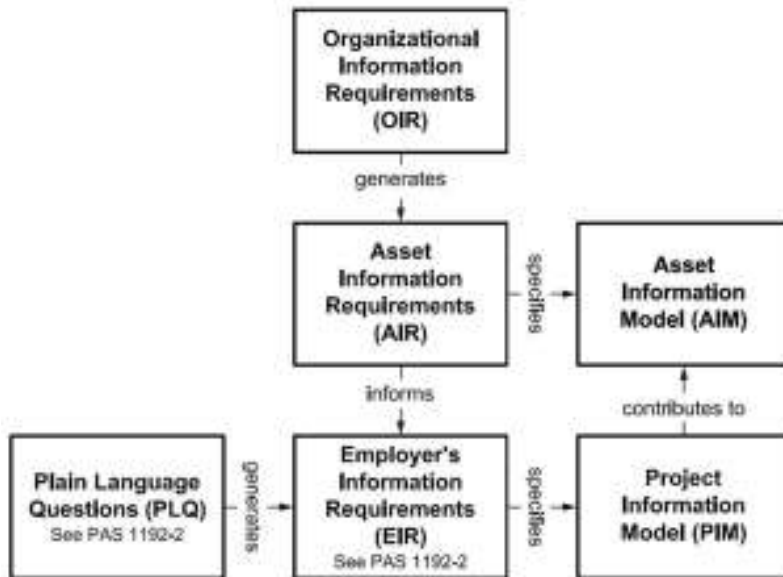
Organizational Information Requirements (OIR)

generates

Asset Information Requirements (AIR)

specifies

Asset Information Model (AIM)

informs

contributes to

Plain Language Questions (PLQ)
See PAS 1192-2

generates

Employer's Information Requirements (EIR)
See PAS 1192-2

specifies

Project Information Model (PIM)